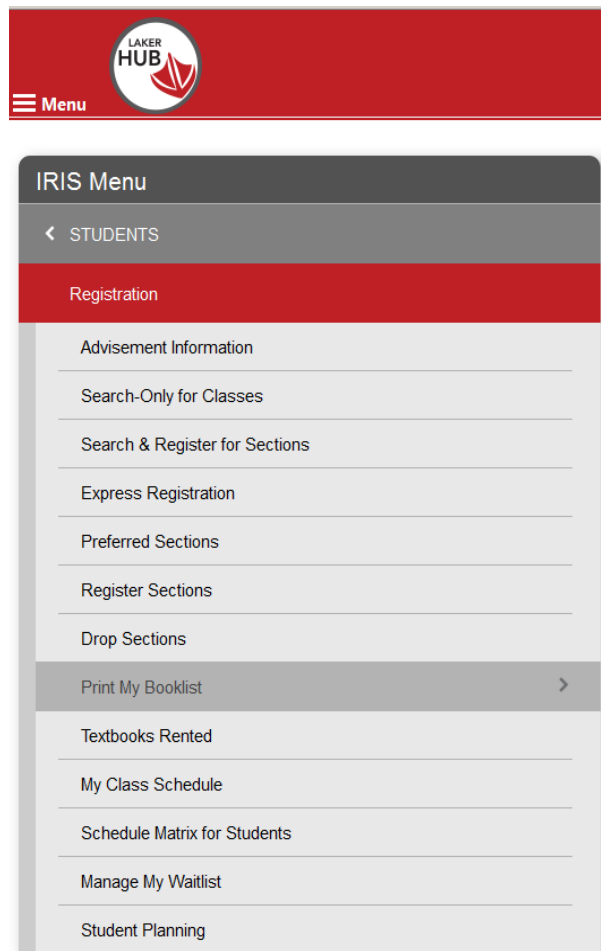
LAKER HUB

Menu

IRIS Menu

STUDENTS

Registration

Advisement Information

Search-Only for Classes

Search & Register for Sections

Express Registration

Preferred Sections

Register Sections

Drop Sections

Print My Booklist

Textbooks Rented

My Class Schedule

Schedule Matrix for Students

Manage My Waitlist

Student Planning